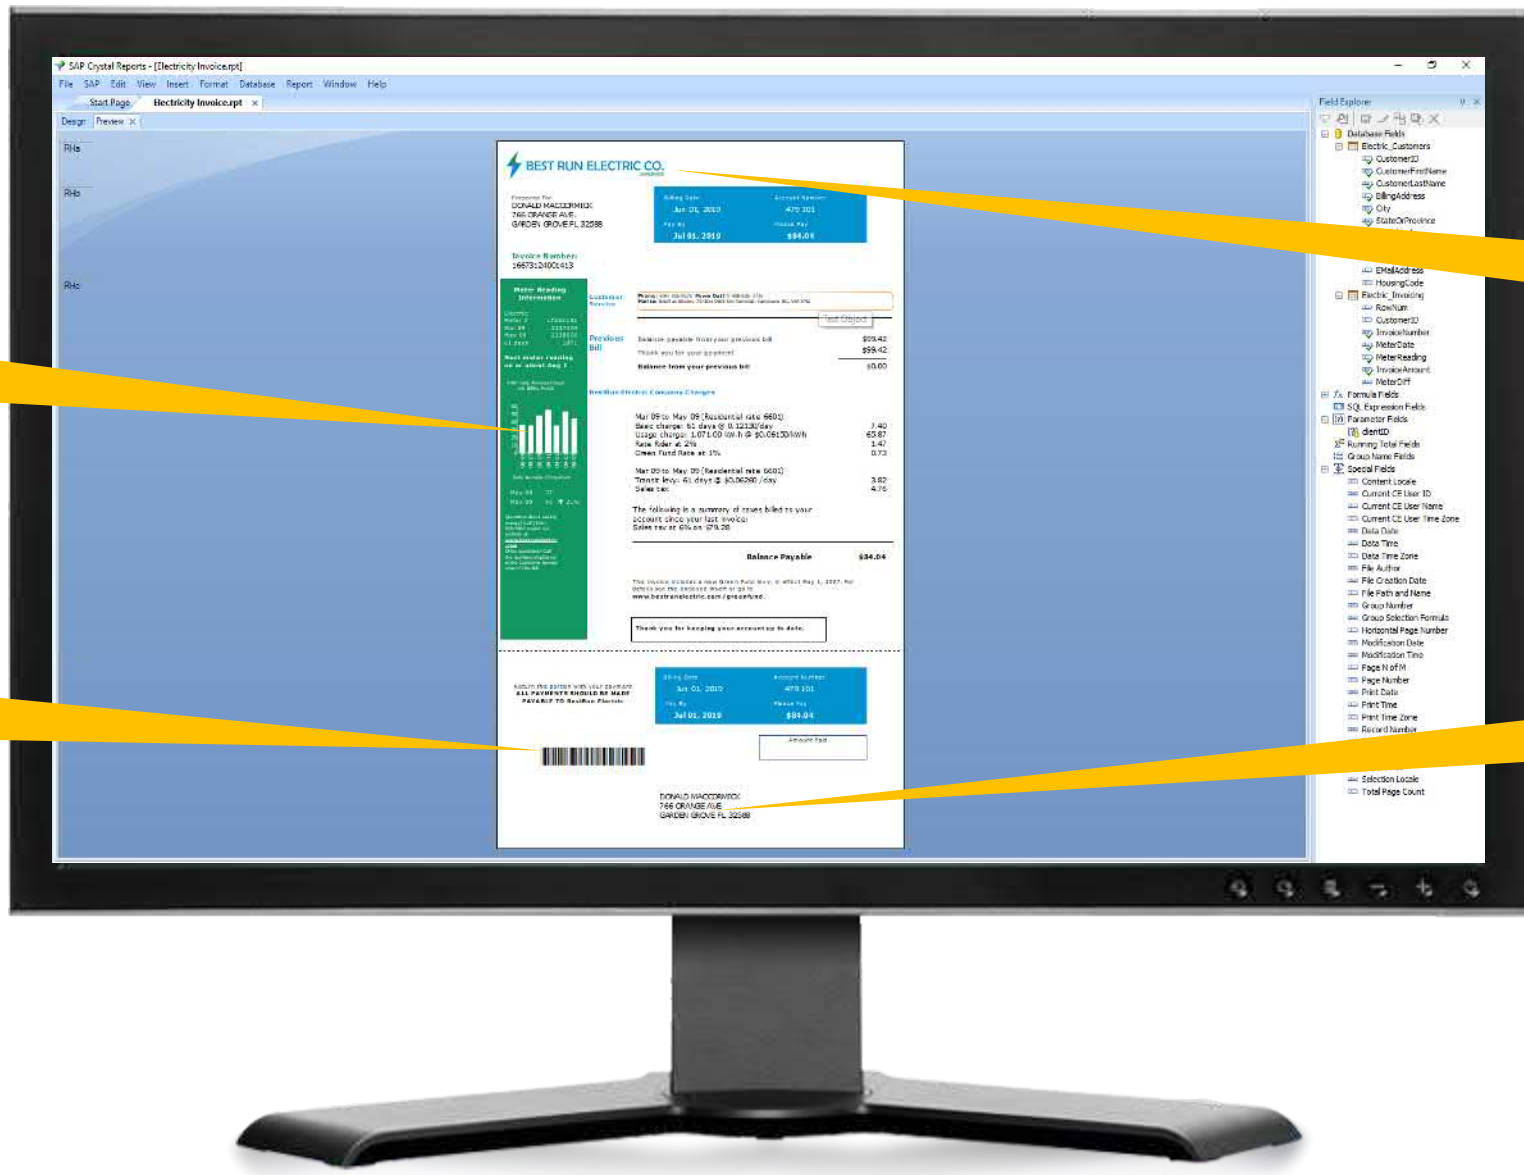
SAP Crystal Reports - [Electricity Invoice.rpt]

File SAP Edit View Insert Format Database Report Window Help

Start Page Electricity Invoice.rpt ×

Design Preview ×

RHa

RHb

RHc

BEST RUN ELECTRIC CO.

Prepared For
DONALD MACCORMICK
766 ORANGE AVE.
GARDEN GROVE FL 32588

Billing Date Jun 01, 2019
Account Number 470 101
Pay By Jul 01, 2019
Please Pay $84.04

Invoice Number:
1667312400141З

Meter Reading Information

Customer Service

Previous Bill

Balance payable from your previous bill $69.42
Thank you for your payment $69.42
Balance from your previous bill $0.00

Text Object

BestRun Electric Company Charges

Mar 09 to May 09 (Residential rate 6601)
Basic charge: 61 days @ 0.1213/day 7.40
Usage charge: 1,071.00 kW.h @ $0.06150/kWh 65.87
Rate rider at 2% 1.47
Green Fund Rate at 1% 0.73

Mar 09 to May 09 (Residential rate 6601)
Transit levy: 61 days @ $0.06260 /day 3.82
Sales tax 4.76

The following is a summary of taxes billed to your account since your last invoice:
Sales tax at 6% on $79.28

Balance Payable $84.04

www.bestrunelectric.com/greenfund.

Thank you for keeping your account up to date.

Return this portion with your payment.
ALL PAYMENTS SHOULD BE MADE PAYABLE TO BestRun Electric

Billing Date Jun 01, 2019
Account Number 470 101
Pay By Jul 01, 2019
Please Pay $84.04

Amount Paid

DONALD MACCORMICK
766 ORANGE AVE.
GARDEN GROVE FL 32588

Field Explorer
Database Fields
Electric_Customers
CustomerID
CustomerFirstName
CustomerLastName
BillingAddress
City
StateOrProvince
EMailAddress
HousingCode
Electric_Invoicing
RowNum
CustomerID
InvoiceNumber
MeterDate
MeterReading
InvoiceAmount
MeterDiff
Formula Fields
SQL Expression Fields
Parameter Fields
clientID
Running Total Fields
Group Name Fields
Special Fields
Content Locale
Current CE User ID
Current CE User Name
Current CE User Time Zone
Data Date
Data Time
Data Time Zone
File Author
File Creation Date
File Path and Name
Group Number
Group Selection Formula
Horizontal Page Number
Modification Date
Modification Time
Page N of M
Page Number
Print Date
Print Time
Print Time Zone
Record Number
Selection Locale
Total Page Count